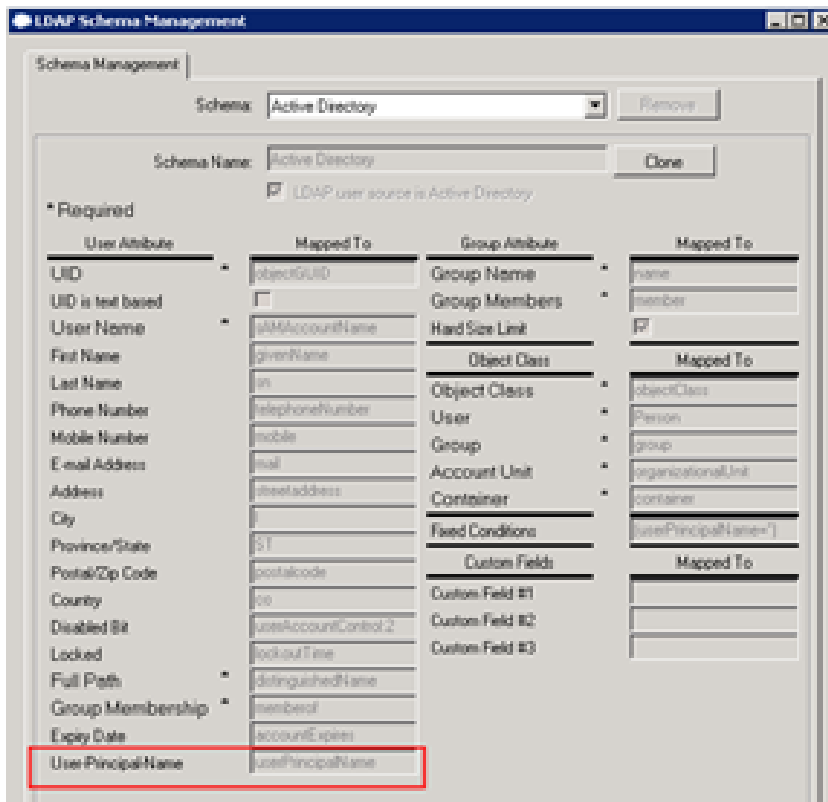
LDAP Schema Management

Schema Management

Schema: Active Directory
Remove

Schema Name: Active Directory
Clone

LDAP user source is Active Directory

* Required

| User Attribute | | Mapped To |
|---|---|---|
| UID | * | objectGUID |
| UID is text based | | |
| User Name | * | sAMAccountName |
| First Name | | givenName |
| Last Name | | sn |
| Phone Number | | telephoneNumber |
| Mobile Number | | mobile |
| E-mail Address | | mail |
| Address | | streetaddress |
| City | | l |
| Province/State | | ST |
| Postal/Zip Code | | postalcode |
| Country | | co |
| Disabled Bit | | userAccountControl:2 |
| Locked | | lockoutTime |
| Full Path | * | distinguishedName |
| Group Membership | * | memberof |
| Expiry Date | | accountExpires |
| User Principal Name | | userPrincipalName |

| Group Attribute | | Mapped To |
|---|---|---|
| Group Name | * | name |
| Group Members | * | member |
| Hard Size Limit | | |

| Object Class | | Mapped To |
|---|---|---|
| Object Class | * | objectClass |
| User | * | Person |
| Group | * | group |
| Account Unit | * | organizationalUnit |
| Container | * | container |
| Fixed Conditions | | (userPrincipalName=*) |

| Custom Fields | Mapped To |
|---|---|
| Custom Field #1 | |
| Custom Field #2 | |
| Custom Field #3 | |